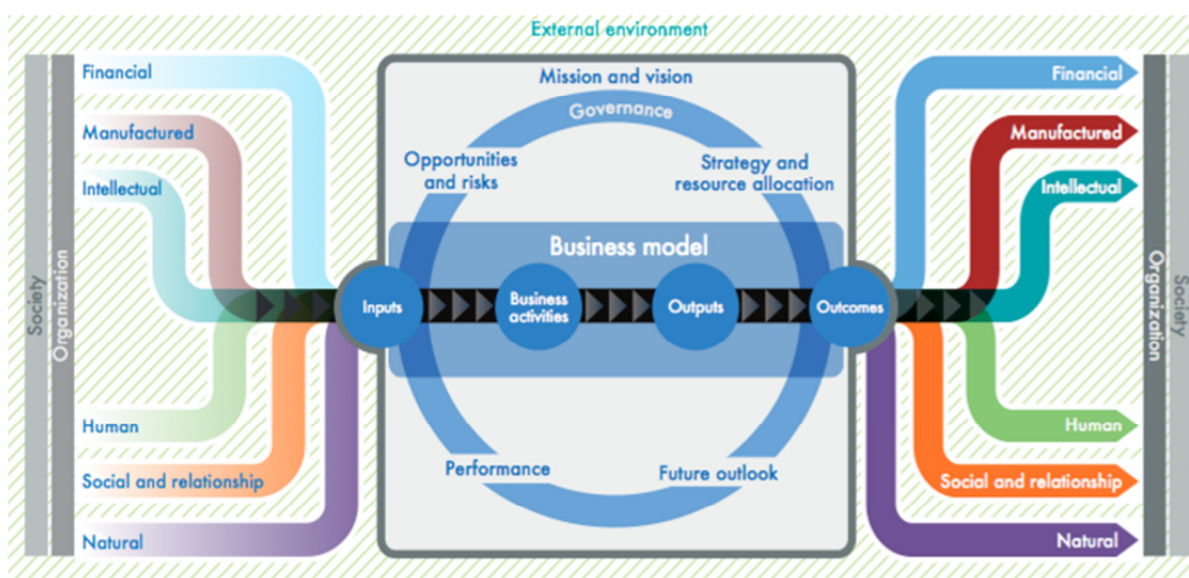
External environment

Society

Organization

Financial

Manufactured

Intellectual

Human

Social and relationship

Natural

Mission and vision

Governance

Opportunities and risks

Strategy and resource allocation

Business model

Inputs

Business activities

Outputs

Outcomes

Performance

Future outlook

Financial

Manufactured

Intellectual

Human

Social and relationship

Natural

Organization

Society